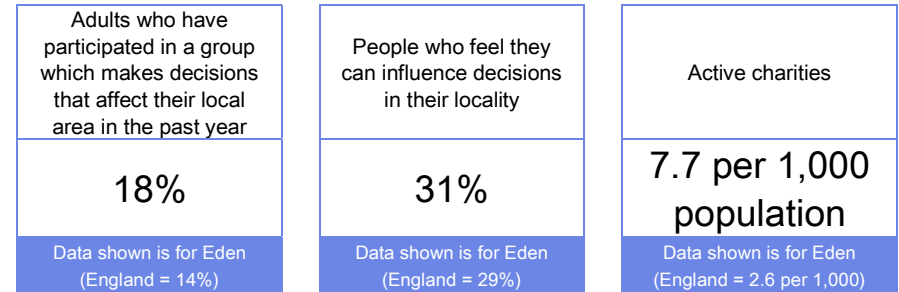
Adults who have participated in a group which makes decisions that affect their local area in the past year

18%

Data shown is for Eden (England = 14%)

People who feel they can influence decisions in their locality

31%

Data shown is for Eden (England = 29%)

Active charities

7.7 per 1,000 population

Data shown is for Eden (England = 2.6 per 1,000)